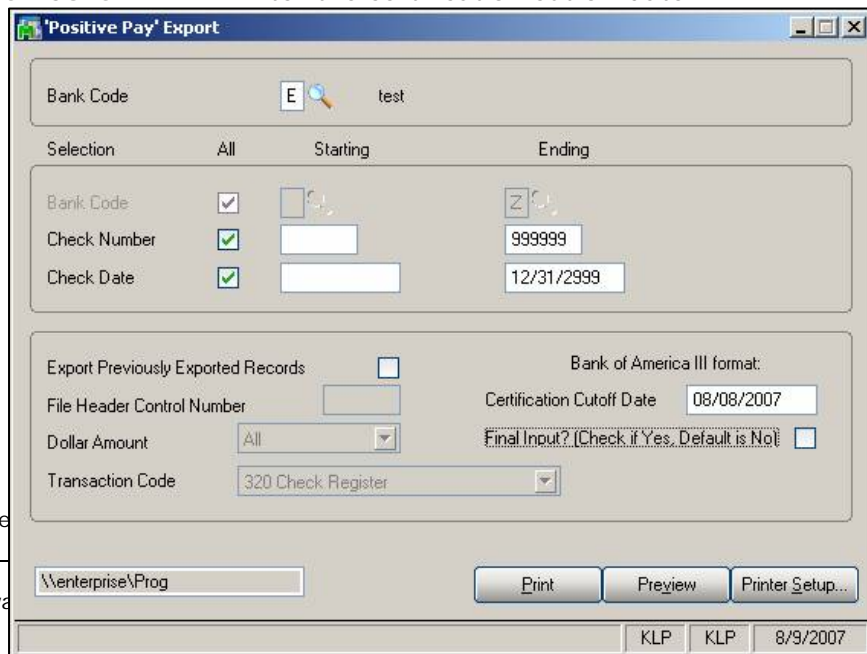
'Positive Pay' Export

Bank Code E test

Selection All Starting Ending

Bank Code Z

Check Number 999999

Check Date 12/31/2999

Export Previously Exported Records

File Header Control Number

Dollar Amount All

Transaction Code 320 Check Register

Bank of America III format:

Certification Cutoff Date 08/08/2007

Final Input? (Check if Yes, Default is No)

\\enterprise\Prog

Print Preview Printer Setup...

KLP KLP 8/9/2007